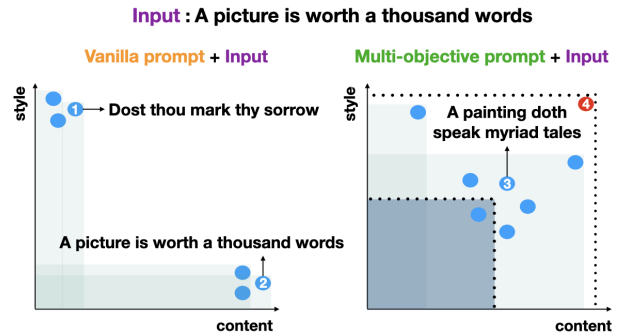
Input : A picture is worth a thousand words

Vanilla prompt + Input

style

1 Dost thou mark thy sorrow

A picture is worth a thousand words

2

content

Multi-objective prompt + Input

style

4

A painting doth speak myriad tales

3

content